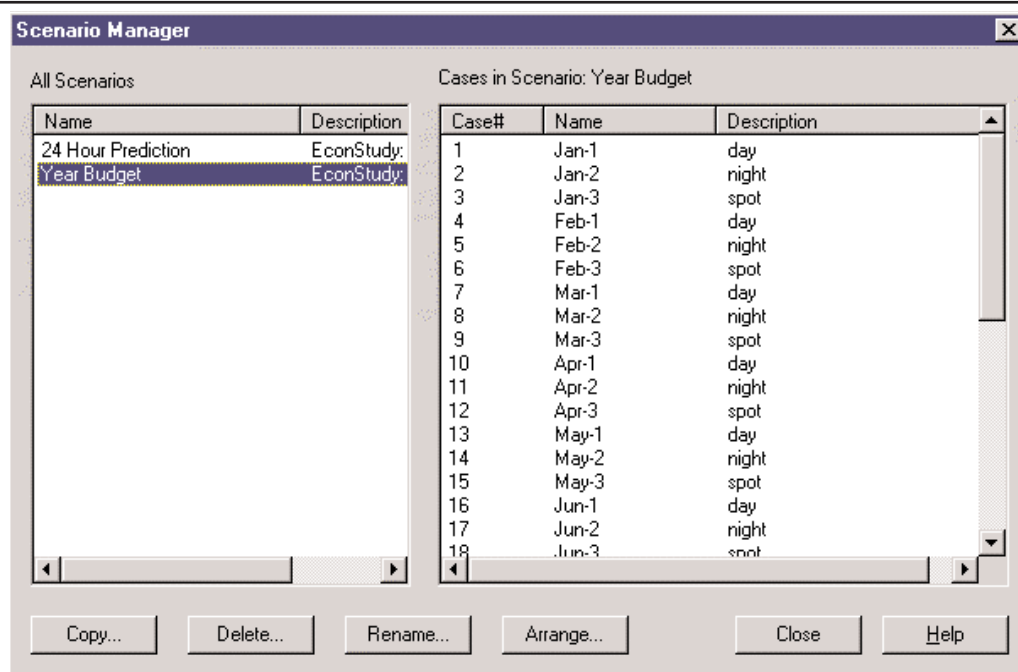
Scenario Manager

All Scenarios

| Name | Description |
|---|---|
| 24 Hour Prediction | EconStudy: |
| Year Budget | EconStudy: |

Cases in Scenario: Year Budget

| Case# | Name | Description |
|---|---|---|
| 1 | Jan-1 | day |
| 2 | Jan-2 | night |
| 3 | Jan-3 | spot |
| 4 | Feb-1 | day |
| 5 | Feb-2 | night |
| 6 | Feb-3 | spot |
| 7 | Mar-1 | day |
| 8 | Mar-2 | night |
| 9 | Mar-3 | spot |
| 10 | Apr-1 | day |
| 11 | Apr-2 | night |
| 12 | Apr-3 | spot |
| 13 | May-1 | day |
| 14 | May-2 | night |
| 15 | May-3 | spot |
| 16 | Jun-1 | day |
| 17 | Jun-2 | night |
| 18 | Jun-3 | spot |

Copy... Delete... Rename... Arrange... Close Help